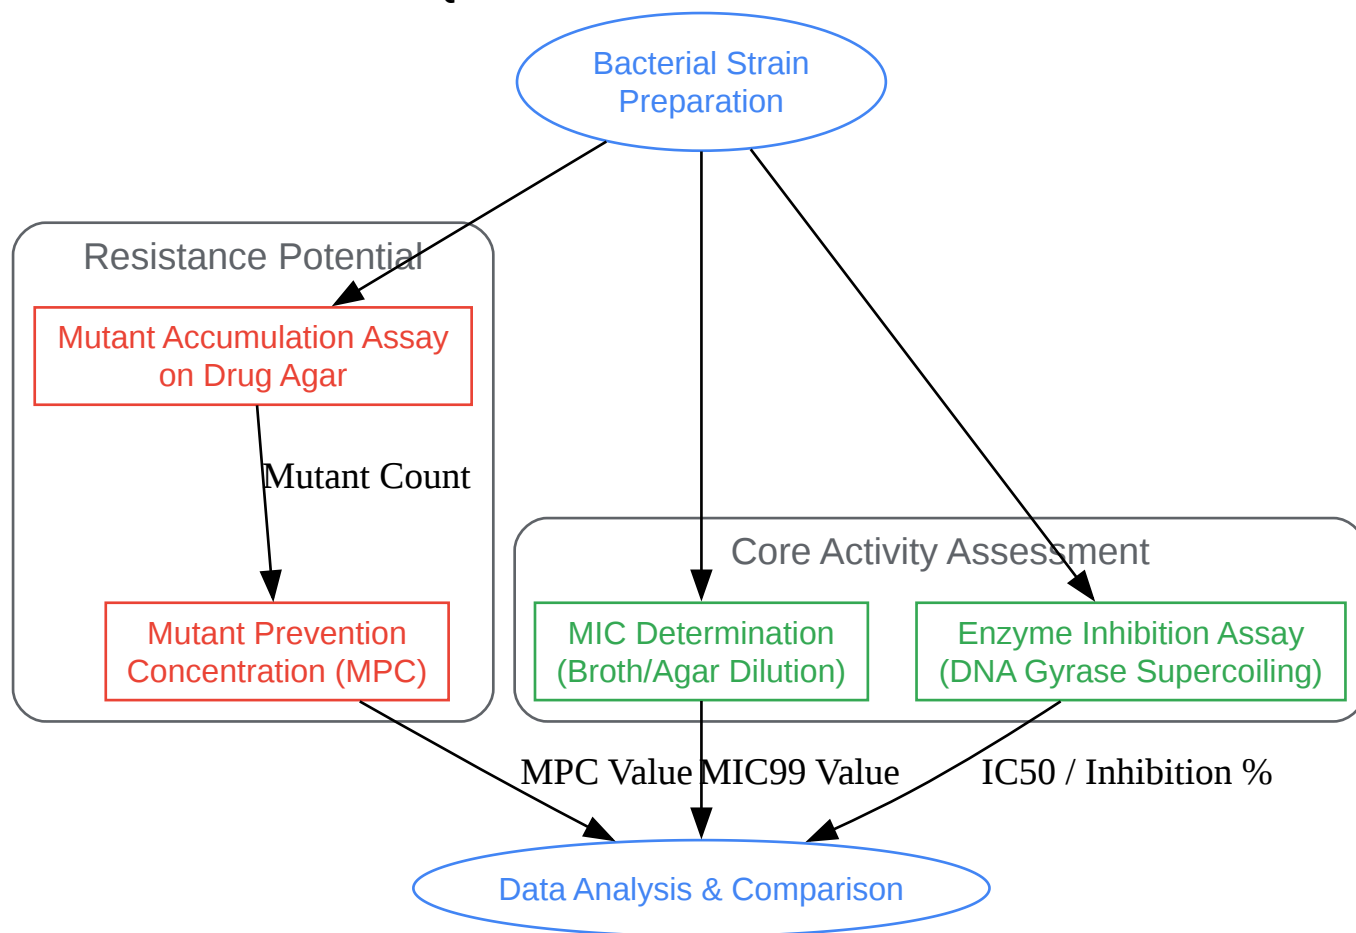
Bacterial Strain Preparation

Resistance Potential

Mutant Accumulation Assay on Drug Agar

Mutant Count

Mutant Prevention Concentration (MPC)

Core Activity Assessment

MIC Determination (Broth/Agar Dilution)

Enzyme Inhibition Assay (DNA Gyrase Supercoiling)

MPC Value

MIC99 Value

IC50 / Inhibition %

Data Analysis & Comparison